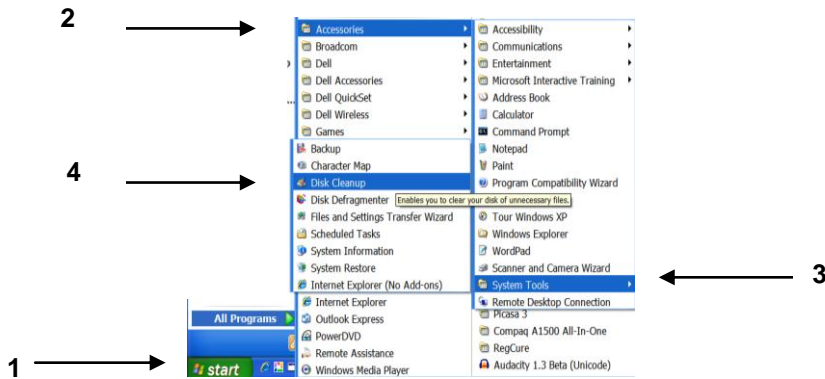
2

4

3

1

Accessories
Broadcom
Dell
Dell Accessories
Dell QuickSet
Dell Wireless
Games

Accessibility
Communications
Entertainment
Microsoft Interactive Training
Address Book
Calculator
Command Prompt
Notepad
Paint
Program Compatibility Wizard

Backup
Character Map
Disk Cleanup
Disk Defragmenter
Enables you to clear your disk of unnecessary files.
Files and Settings Transfer Wizard
Scheduled Tasks
System Information
System Restore
Internet Explorer (No Add-ons)

Tour Windows XP
Windows Explorer
WordPad
Scanner and Camera Wizard
System Tools
Remote Desktop Connection

All Programs
Internet Explorer
Outlook Express
PowerDVD
Remote Assistance
Windows Media Player

Picasa 3
Compaq A1500 All-In-One
RegCure
Audacity 1.3 Beta (Unicode)

start